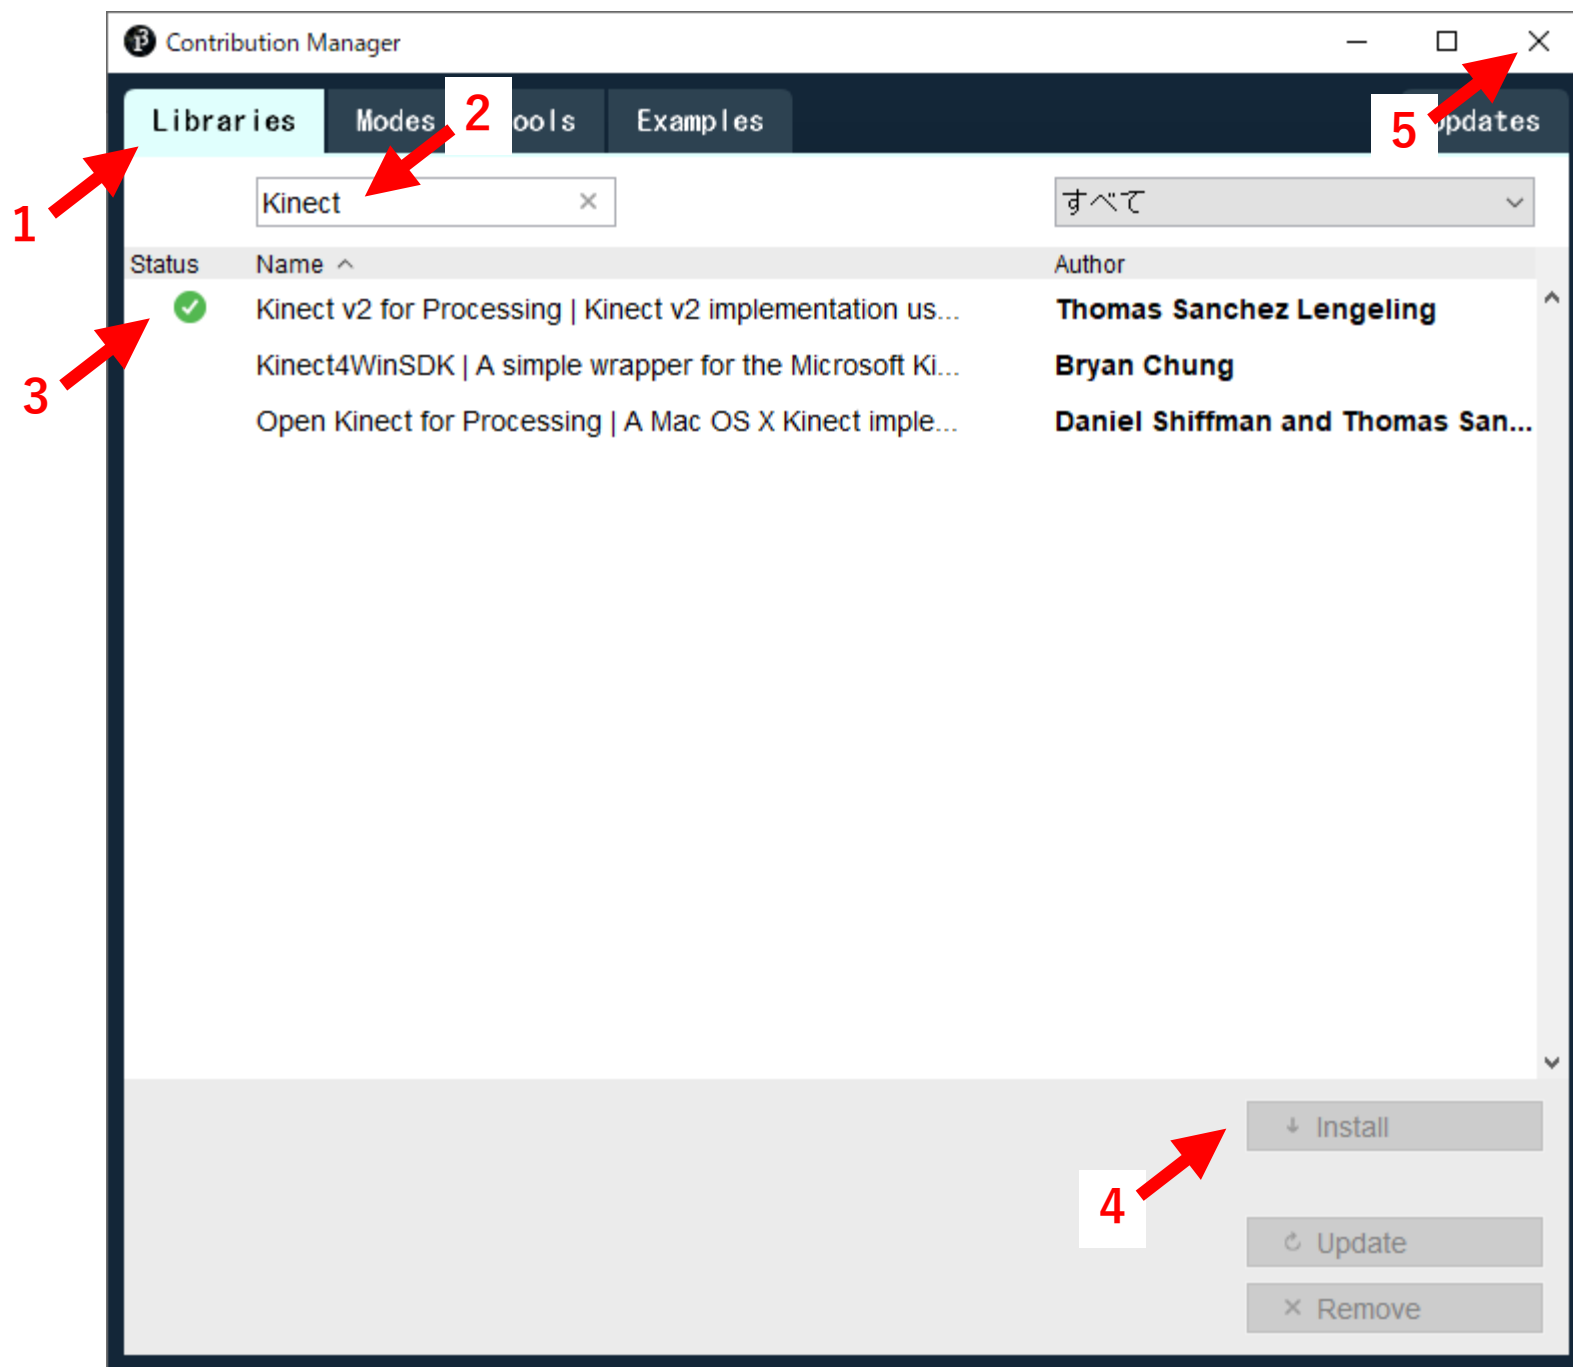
Contribution Manager

Libraries Modes 2 ools Examples 5 pdates

1

Kinect ×

すべて

Status Name Author

3

| Status | Name | Author |
|---|---|---|
| ✓ | Kinect v2 for Processing \| Kinect v2 implementation us... | Thomas Sanchez Lengeling |
| | Kinect4WinSDK \| A simple wrapper for the Microsoft Ki... | Bryan Chung |
| | Open Kinect for Processing \| A Mac OS X Kinect imple... | Daniel Shiffman and Thomas San... |

Install

4

Update

Remove